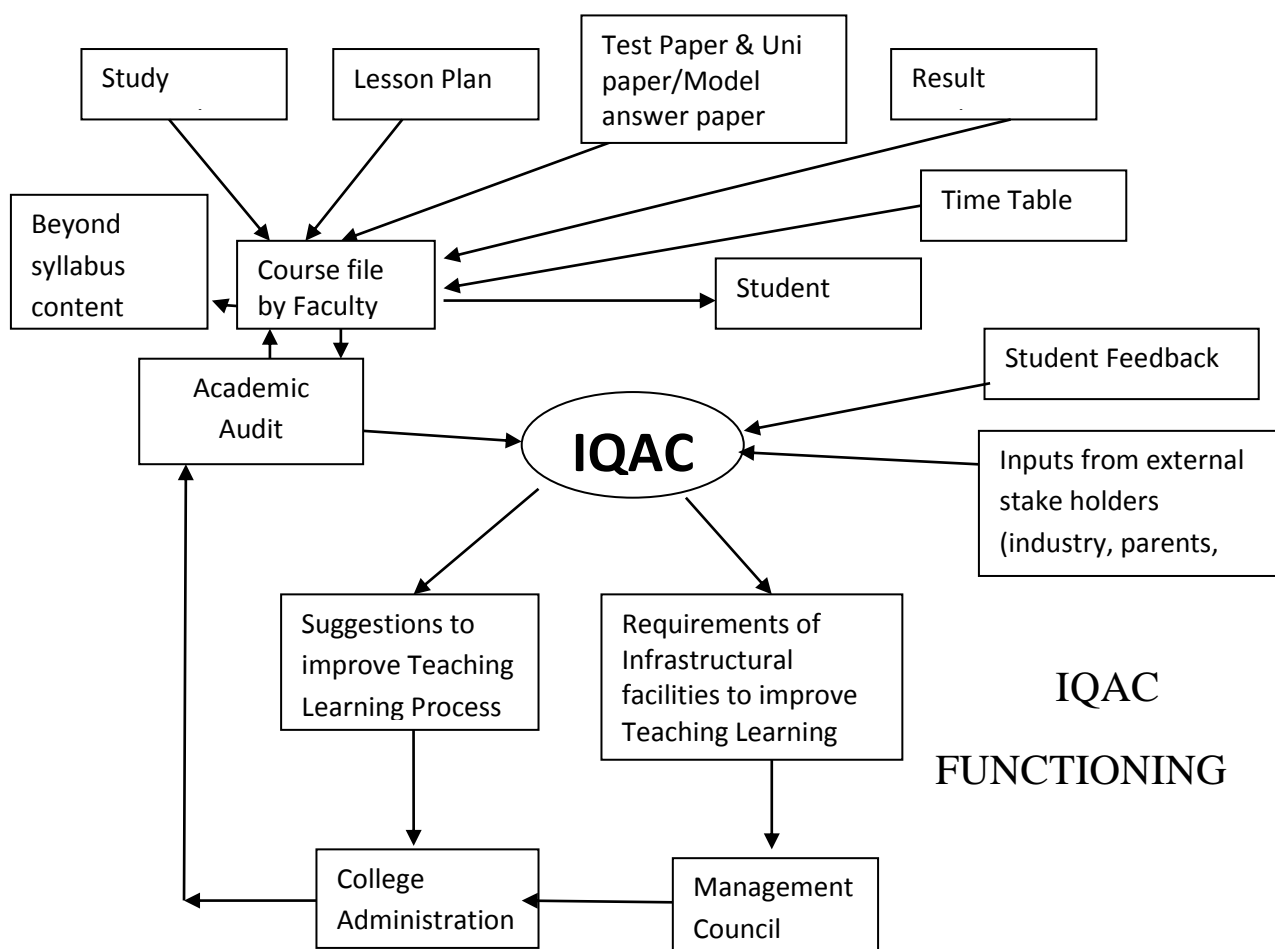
Study

Lesson Plan

Test Paper & Uni paper/Model answer paper

Result

Time Table

Beyond syllabus content

Course file by Faculty

Student

Student Feedback

Academic Audit

IQAC

Inputs from external stake holders (industry, parents,

Suggestions to improve Teaching Learning Process

Requirements of Infrastructural facilities to improve Teaching Learning

IQAC

FUNCTIONING

College Administration

Management Council